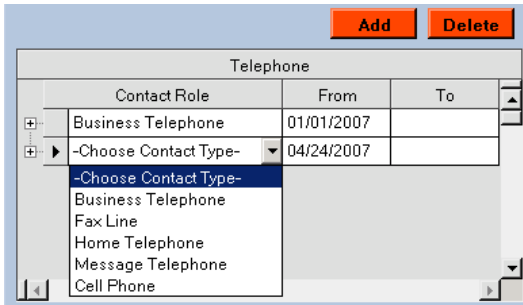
Add Delete

Telephone

| Contact Role | From | To |
|---|---|---|
| Business Telephone | 01/01/2007 | |
| -Choose Contact Type- | 04/24/2007 | |

-Choose Contact Type-
Business Telephone
Fax Line
Home Telephone
Message Telephone
Cell Phone